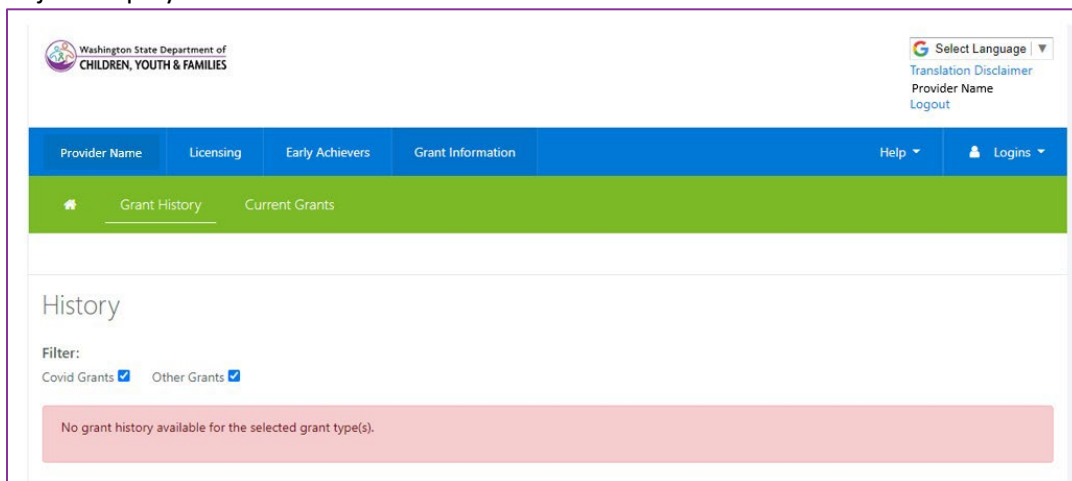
Washington State Department of
CHILDREN, YOUTH & FAMILIES

G Select Language ▼
Translation Disclaimer
Provider Name
Logout

Provider Name Licensing Early Achievers Grant Information Help ▼ Logins ▼

Grant History Current Grants

History

Filter:
Covid Grants ☑ Other Grants ☑

No grant history available for the selected grant type(s).